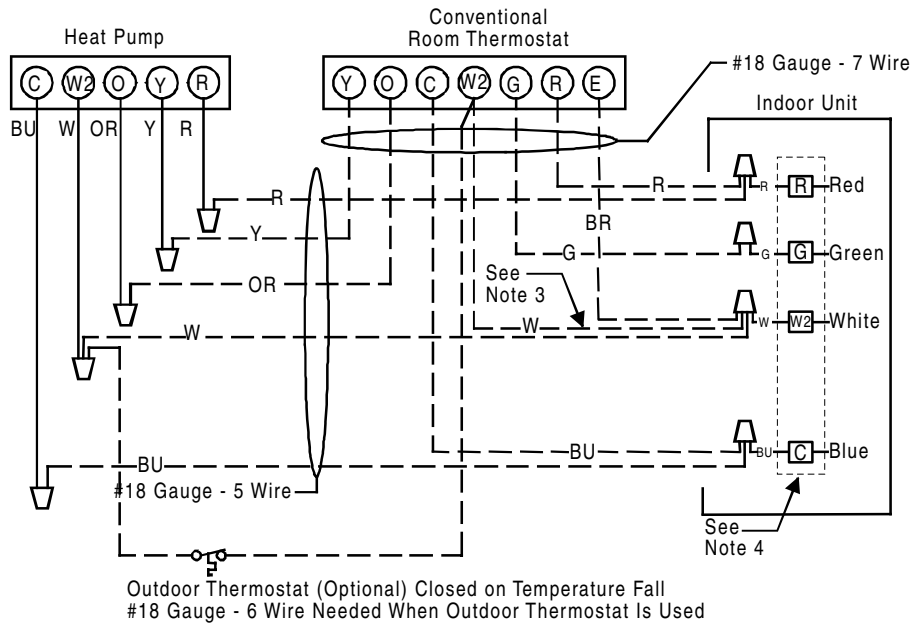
Heat Pump

C W2 O Y R

BU W OR Y R

Conventional Room Thermostat

Y O C W2 G R E

#18 Gauge - 7 Wire

Indoor Unit

R

Y

OR

W

BU

#18 Gauge - 5 Wire

R

BR

G

See Note 3

W

BU

R R Red

G G Green

W W2 White

BU C Blue

See Note 4

Outdoor Thermostat (Optional) Closed on Temperature Fall
#18 Gauge - 6 Wire Needed When Outdoor Thermostat Is Used